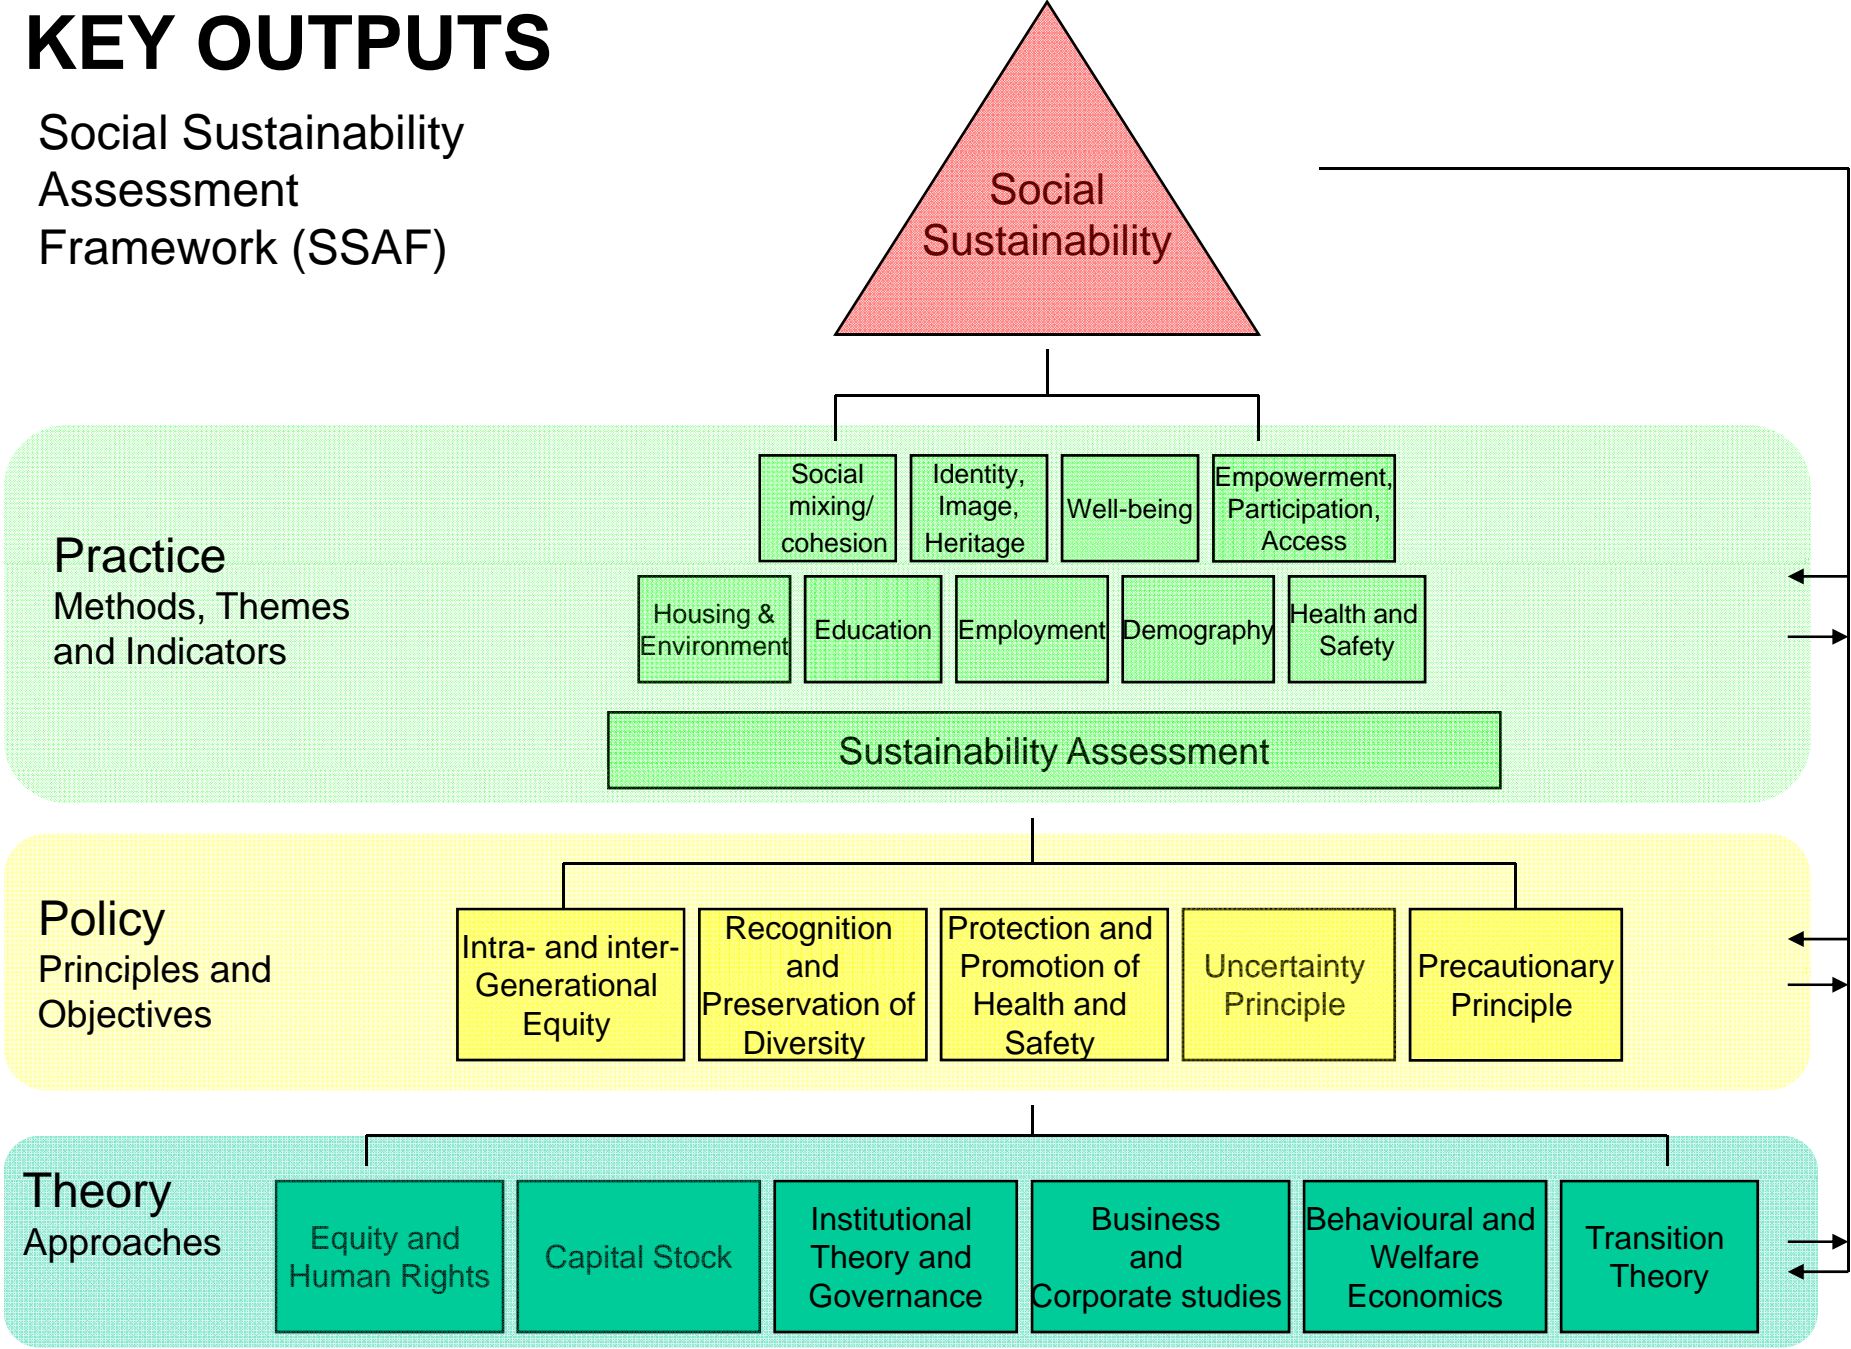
KEY OUTPUTS

Social Sustainability Assessment Framework (SSAF)

Social Sustainability

Practice
Methods, Themes and Indicators

Social mixing/ cohesion

Identity, Image, Heritage

Well-being

Empowerment, Participation, Access

Housing & Environment

Education

Employment

Demography

Health and Safety

Sustainability Assessment

Policy
Principles and Objectives

Intra- and inter-Generational Equity

Recognition and Preservation of Diversity

Protection and Promotion of Health and Safety

Uncertainty Principle

Precautionary Principle

Theory
Approaches

Equity and Human Rights

Capital Stock

Institutional Theory and Governance

Business and Corporate studies

Behavioural and Welfare Economics

Transition Theory